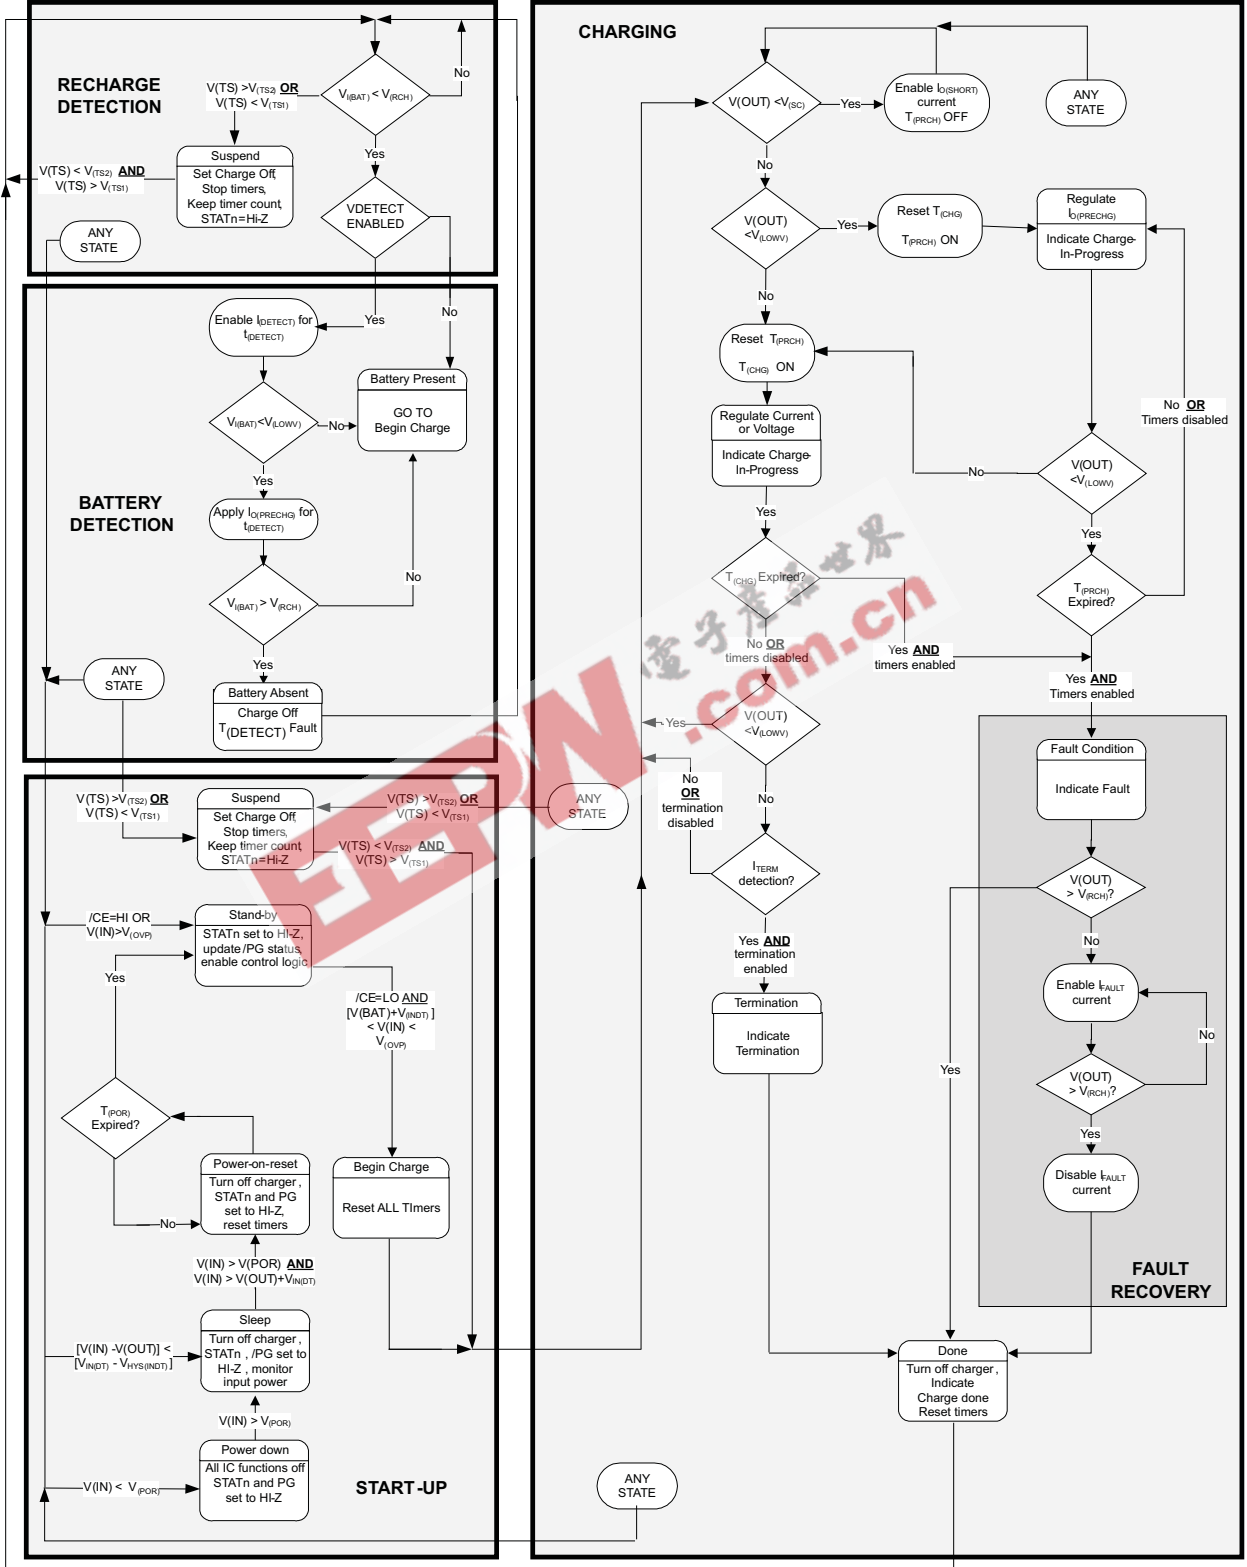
RECHARGE DETECTION

$V_{(BAT)} < V_{(RCH)}$

No

V(TS) >V$_{(TS2)}$ OR
V(TS) < V$_{(TS1)}$

Suspend
Set Charge Off,
Stop timers,
Keep timer count,
STATn=Hi-Z

V(TS) < V$_{(TS2)}$ AND
V(TS) > V$_{(TS1)}$

Yes

VDETECT ENABLED

ANY STATE

BATTERY DETECTION

Enable I$_{(DETECT)}$ for t$_{(DETECT)}$

Yes

No

Battery Present
GO TO Begin Charge

$V_{(BAT)}<V_{(LOWV)}$

No

Yes

Apply I$_{O(PRECHG)}$ for t$_{(DETECT)}$

No

$V_{(BAT)} > V_{(RCH)}$

Yes

ANY STATE

Battery Absent
Charge Off
T(DETECT) Fault

V(TS) >V$_{(TS2)}$ OR
V(TS) < V$_{(TS1)}$

Suspend
Set Charge Off,
Stop timers,
Keep timer count,
STATn=Hi-Z

V(TS) >V$_{(TS2)}$ OR
V(TS) < V$_{(TS1)}$

ANY STATE

V(TS) < V$_{(TS2)}$ AND
V(TS) > V$_{(TS1)}$

/CE=HI OR
V(IN)>V$_{(OVP)}$

Stand-by
STATn set to HI-Z,
update /PG status,
enable control logic

Yes

/CE=LO AND
[V(BAT)+V$_{(INDT)}$]
< V(IN) <
V$_{(OVP)}$

T$_{(POR)}$ Expired?

Power-on-reset
Turn off charger,
STATn and PG set to HI-Z,
reset timers

No

Begin Charge
Reset ALL TImers

V(IN) > V(POR) AND
V(IN) > V(OUT)+V$_{IN(DT)}$

Sleep
Turn off charger,
STATn, /PG set to HI-Z, monitor input power

[V(IN) -V(OUT)] <
[V$_{IN(DT)}$ - V$_{HYS(INDT)}$]

V(IN) > V$_{(POR)}$

Power down
All IC functions off
STATn and PG set to HI-Z

V(IN) < V$_{(POR)}$

START-UP

ANY STATE

CHARGING

V(OUT) <V$_{(SC)}$

Yes

Enable I$_{O(SHORT)}$ current
T$_{(PRCH)}$ OFF

ANY STATE

No

V(OUT) <V$_{(LOWV)}$

Yes

Reset T$_{(CHG)}$
T$_{(PRCH)}$ ON

Regulate I$_{O(PRECHG)}$
Indicate Charge-In-Progress

No

Reset T$_{(PRCH)}$
T$_{(CHG)}$ ON

Regulate Current or Voltage
Indicate Charge-In-Progress

No OR
Timers disabled

No

V(OUT) <V$_{(LOWV)}$

Yes

T$_{(CHG)}$ Expired?

T$_{(PRCH)}$ Expired?

No OR
timers disabled

Yes AND
timers enabled

Yes AND
Timers enabled

Yes

V(OUT) <V$_{(LOWV)}$

No OR
termination disabled

No

I$_{TERM}$ detection?

Yes AND
termination enabled

Termination
Indicate Termination

Fault Condition
Indicate Fault

V(OUT) > V$_{(RCH)}$?

No

Enable I$_{FAULT}$ current

No

V(OUT) > V$_{(RCH)}$?

Yes

Yes

Disable I$_{FAULT}$ current

FAULT RECOVERY

Done
Turn off charger,
Indicate
Charge done
Reset timers

EEPW
.com.cn
电子产品世界